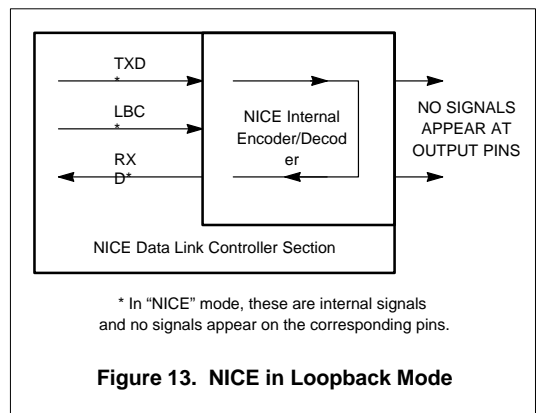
TXD
*

LBC
*

RX
D*

NICE Internal Encoder/Decod
er

NO SIGNALS APPEAR AT OUTPUT PINS

NICE Data Link Controller Section

* In "NICE" mode, these are internal signals and no signals appear on the corresponding pins.

Figure 13. NICE in Loopback Mode